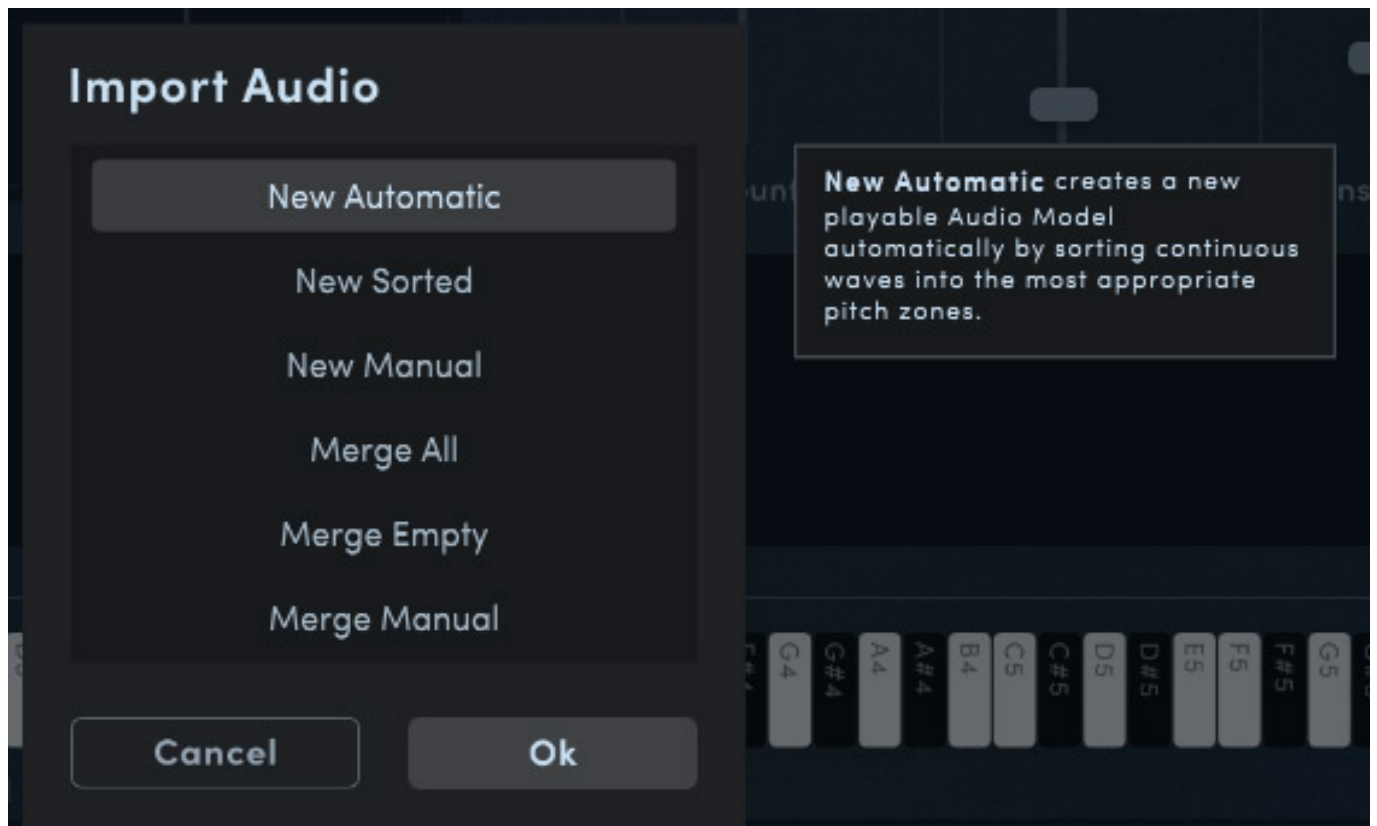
Import Audio

New Automatic

New Sorted

New Manual

Merge All

Merge Empty

Merge Manual

Cancel

Ok

**New Automatic** creates a new playable Audio Model automatically by sorting continuous waves into the most appropriate pitch zones.

G4 G#4 A4 A#4 B4 C5 C#5 D5 D#5 E5 F5 F#5 G5